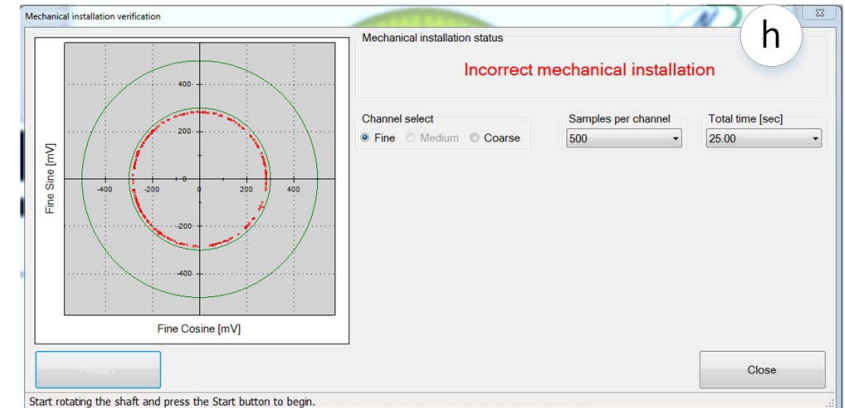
Mechanical installation verification

h

Mechanical installation status

Incorrect mechanical installation

400
200
-400
-200
0
200
400
-200
-400

Fine Sine [mV]

Fine Cosine [mV]

Channel select
Fine Medium Coarse

Samples per channel
500

Total time [sec]
25.00

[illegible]

Close

Start rotating the shaft and press the Start button to begin.